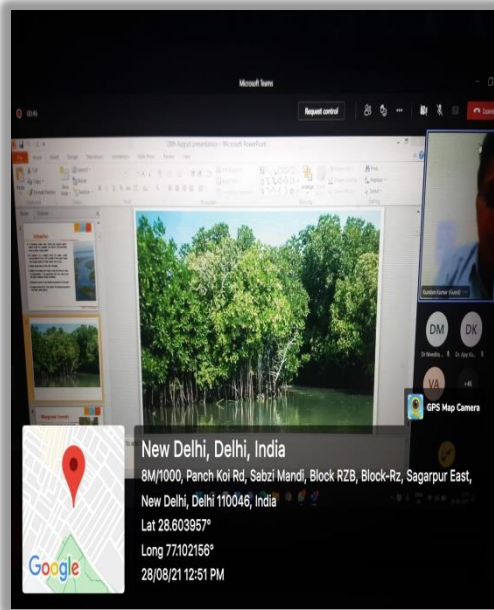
Microsoft Teams

Request control

28th August presentation - Microsoft PowerPoint

DM

DK

VA

+46

GPS Map Camera

Google

New Delhi, Delhi, India

8M/1000, Panch Koi Rd, Sabzi Mandi, Block RZB, Block-Rz, Sagarpur East, New Delhi, Delhi 110046, India

Lat 28.603957°

Long 77.102156°

28/08/21 12:51 PM